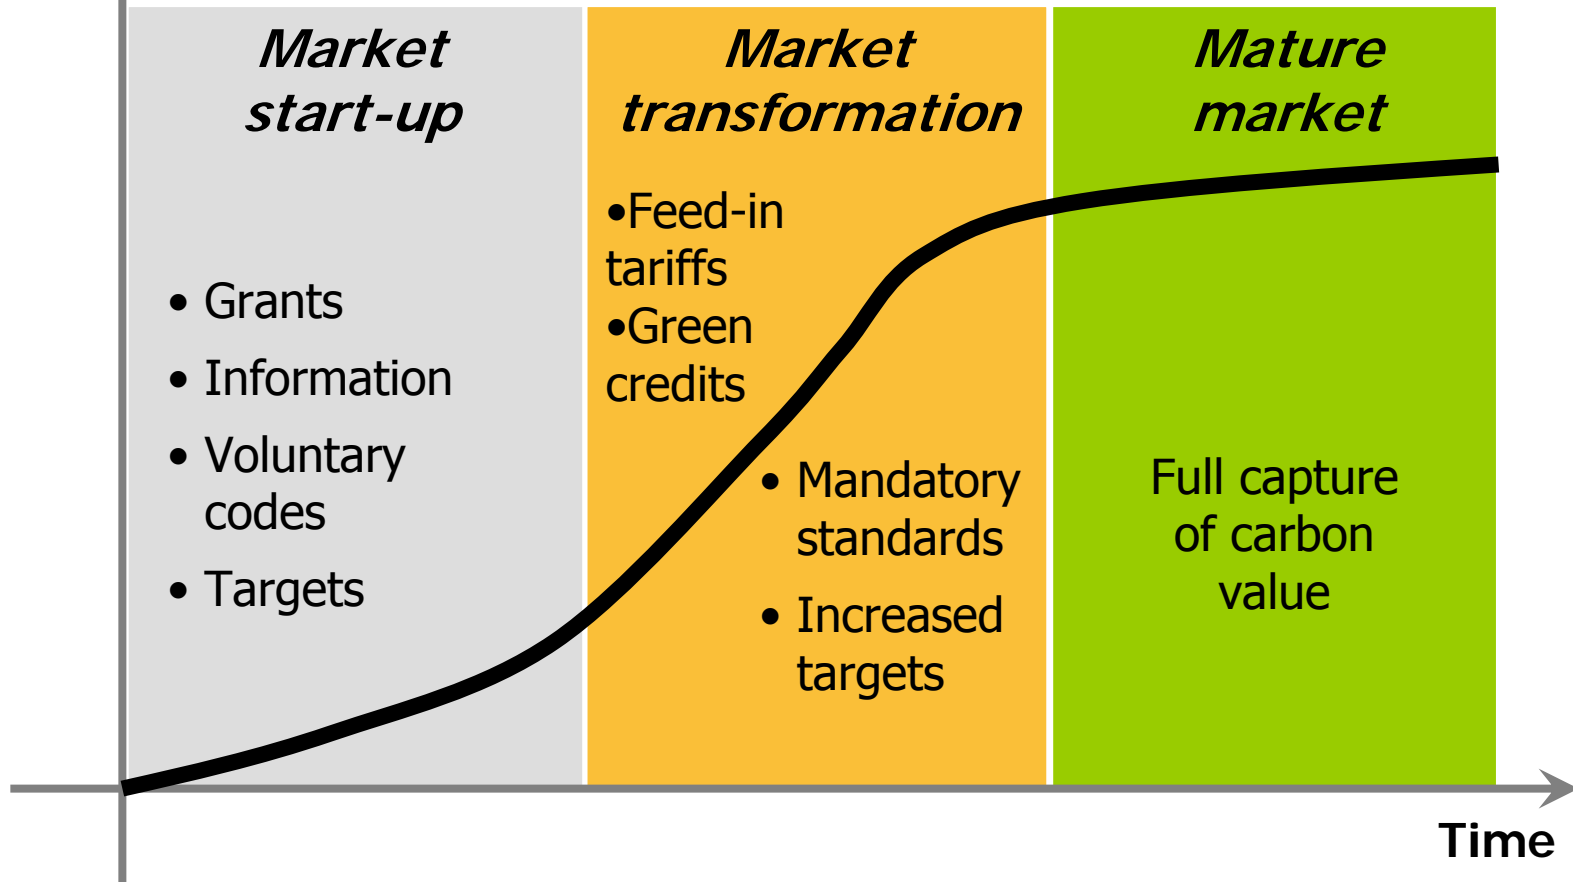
Market start-up

• Grants
• Information
• Voluntary codes
• Targets

Market transformation

•Feed-in tariffs
•Green credits

• Mandatory standards
• Increased targets

Mature market

Full capture of carbon value

Time